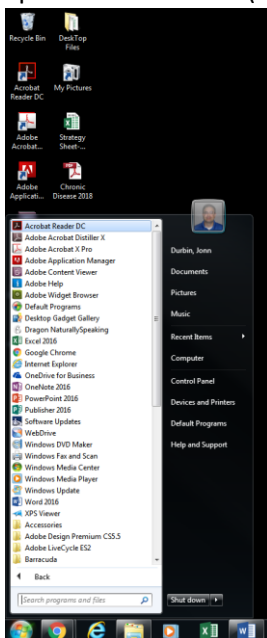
Recycle Bin
DeskTop Files
Acrobat Reader DC
My Pictures
Adobe Acrobat...
Strategy Sheet-...
Adobe Applicati...
Chronic Disease 2018

Acrobat Reader DC
Adobe Acrobat Distiller X
Adobe Acrobat X Pro
Adobe Application Manager
Adobe Content Viewer
Adobe Help
Adobe Widget Browser
Default Programs
Desktop Gadget Gallery
Dragon NaturallySpeaking
Excel 2016
Google Chrome
Internet Explorer
OneDrive for Business
OneNote 2016
PowerPoint 2016
Publisher 2016
Software Updates
WebDrive
Windows DVD Maker
Windows Fax and Scan
Windows Media Center
Windows Media Player
Windows Update
Word 2016
XPS Viewer
Accessories
Adobe Design Premium CS5.5
Adobe LiveCycle ES2
Barracuda
Back
Search programs and files

Durbin, John
Documents
Pictures
Music
Recent Items
Computer
Control Panel
Devices and Printers
Default Programs
Help and Support
Shut down